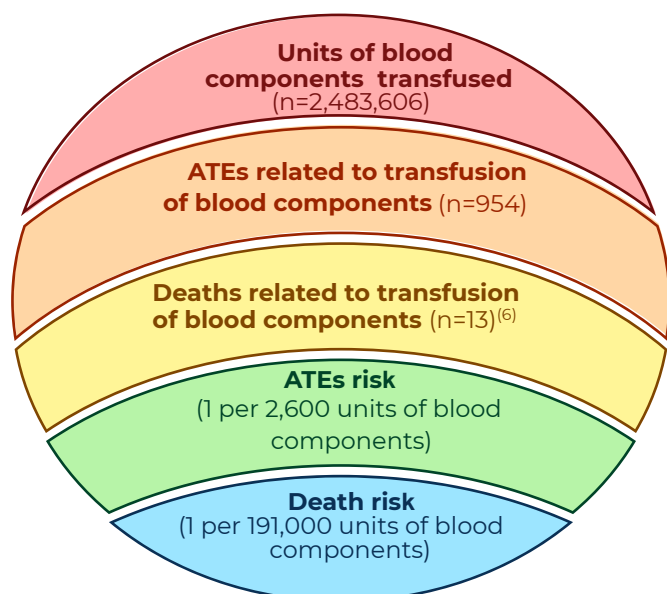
Units of blood components transfused (n=2,483,606)

ATEs related to transfusion of blood components (n=954)

Deaths related to transfusion of blood components (n=13)$^{(6)}$

ATEs risk (1 per 2,600 units of blood components)

Death risk (1 per 191,000 units of blood components)